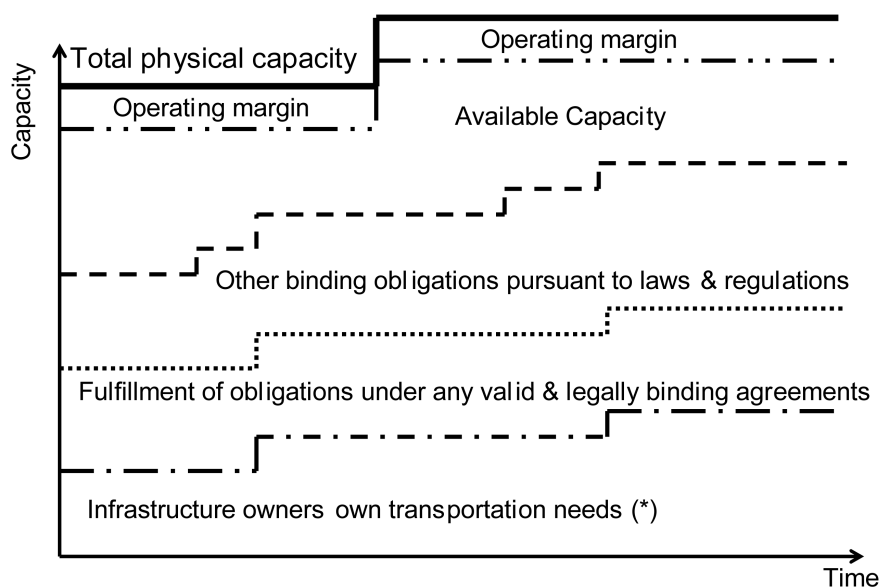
Capacity

Total physical capacity

Operating margin

Operating margin

Available Capacity

Other binding obligations pursuant to laws & regulations

Fulfillment of obligations under any valid & legally binding agreements

Infrastructure owners own transportation needs (*)

Time